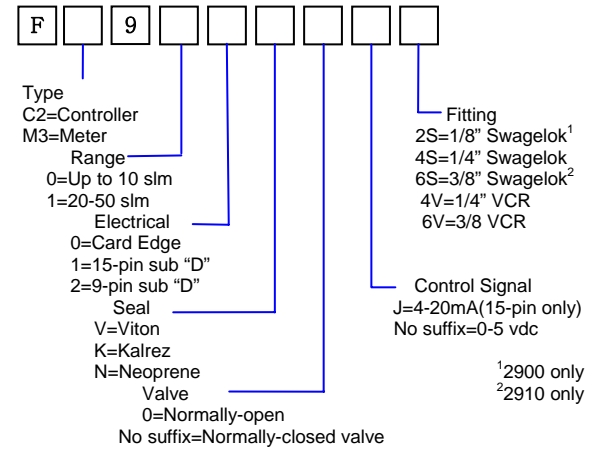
F 9

Type
C2=Controller
M3=Meter

Range
0=Up to 10 slm
1=20-50 slm

Electrical
0=Card Edge
1=15-pin sub "D"
2=9-pin sub "D"

Seal
V=Viton
K=Kalrez
N=Neoprene

Valve
0=Normally-open
No suffix=Normally-closed valve

Fitting
2S=1/8" Swagelok$^1$
4S=1/4" Swagelok
6S=3/8" Swagelok$^2$
4V=1/4" VCR
6V=3/8 VCR

Control Signal
J=4-20mA(15-pin only)
No suffix=0-5 vdc

$^1$2900 only
$^2$2910 only